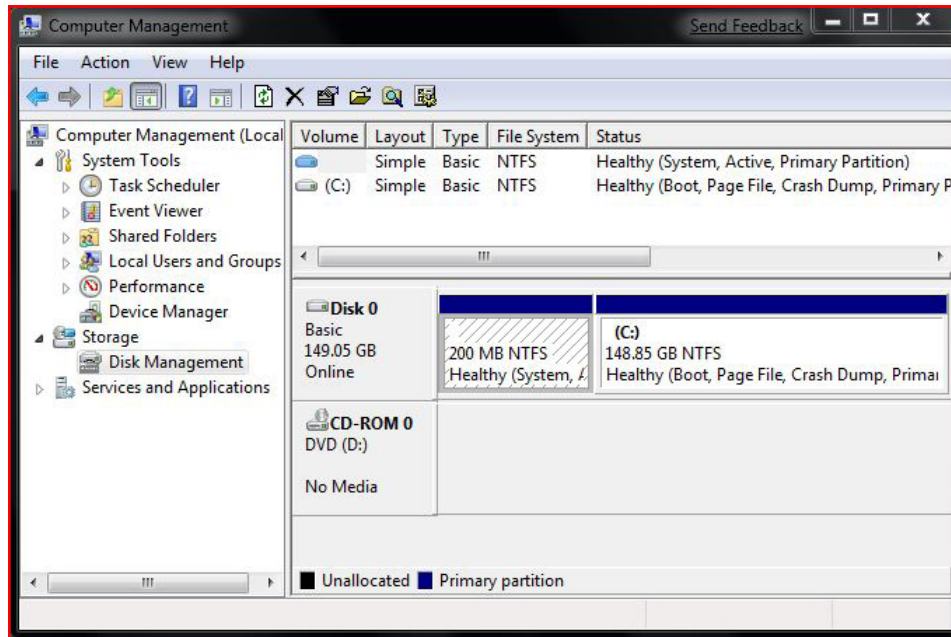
Computer Management
Send Feedback

File Action View Help

Computer Management (Local
System Tools
Task Scheduler
Event Viewer
Shared Folders
Local Users and Groups
Performance
Device Manager
Storage
Disk Management
Services and Applications

| Volume | Layout | Type | File System | Status |
|---|---|---|---|---|
| | Simple | Basic | NTFS | Healthy (System, Active, Primary Partition) |
| (C:) | Simple | Basic | NTFS | Healthy (Boot, Page File, Crash Dump, Primary P |

Disk 0
Basic
149.05 GB
Online

200 MB NTFS
Healthy (System, A

(C:)
148.85 GB NTFS
Healthy (Boot, Page File, Crash Dump, Primai

CD-ROM 0
DVD (D:)

No Media

Unallocated Primary partition